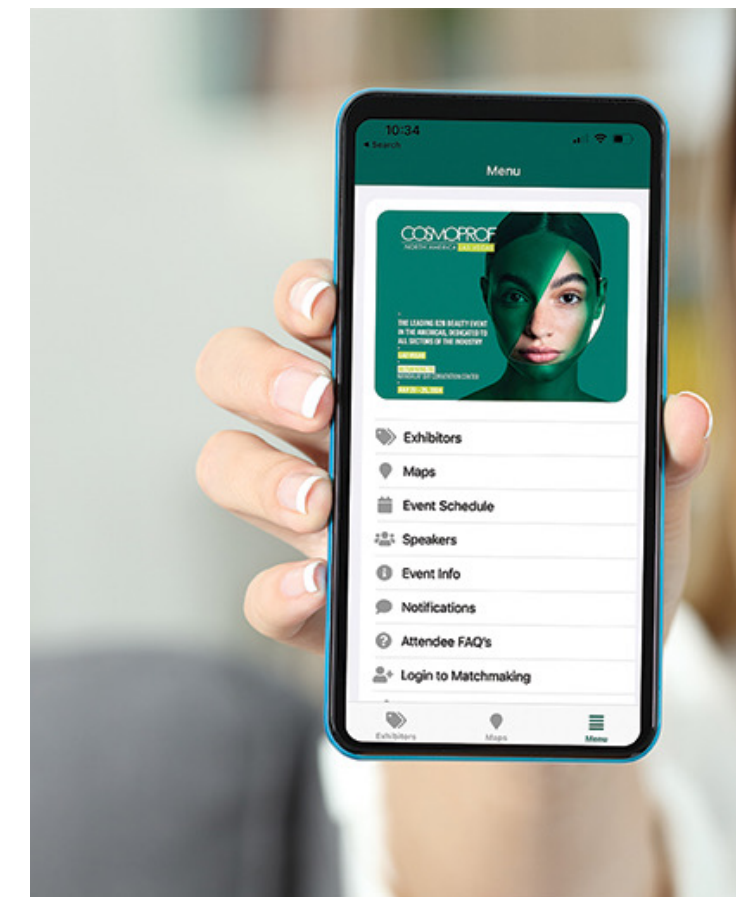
10:34
◂ Search

Menu

COSMOPROF
NORTH AMERICA LAS VEGAS

THE LEADING B2B BEAUTY EVENT IN THE AMERICAS, DEDICATED TO ALL SECTORS OF THE INDUSTRY

LAS VEGAS

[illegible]
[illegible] CONVENTION CENTER

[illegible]

Exhibitors
Maps
Event Schedule
Speakers
Event Info
Notifications
Attendee FAQ's
Login to Matchmaking

Exhibitors
Maps
Menu